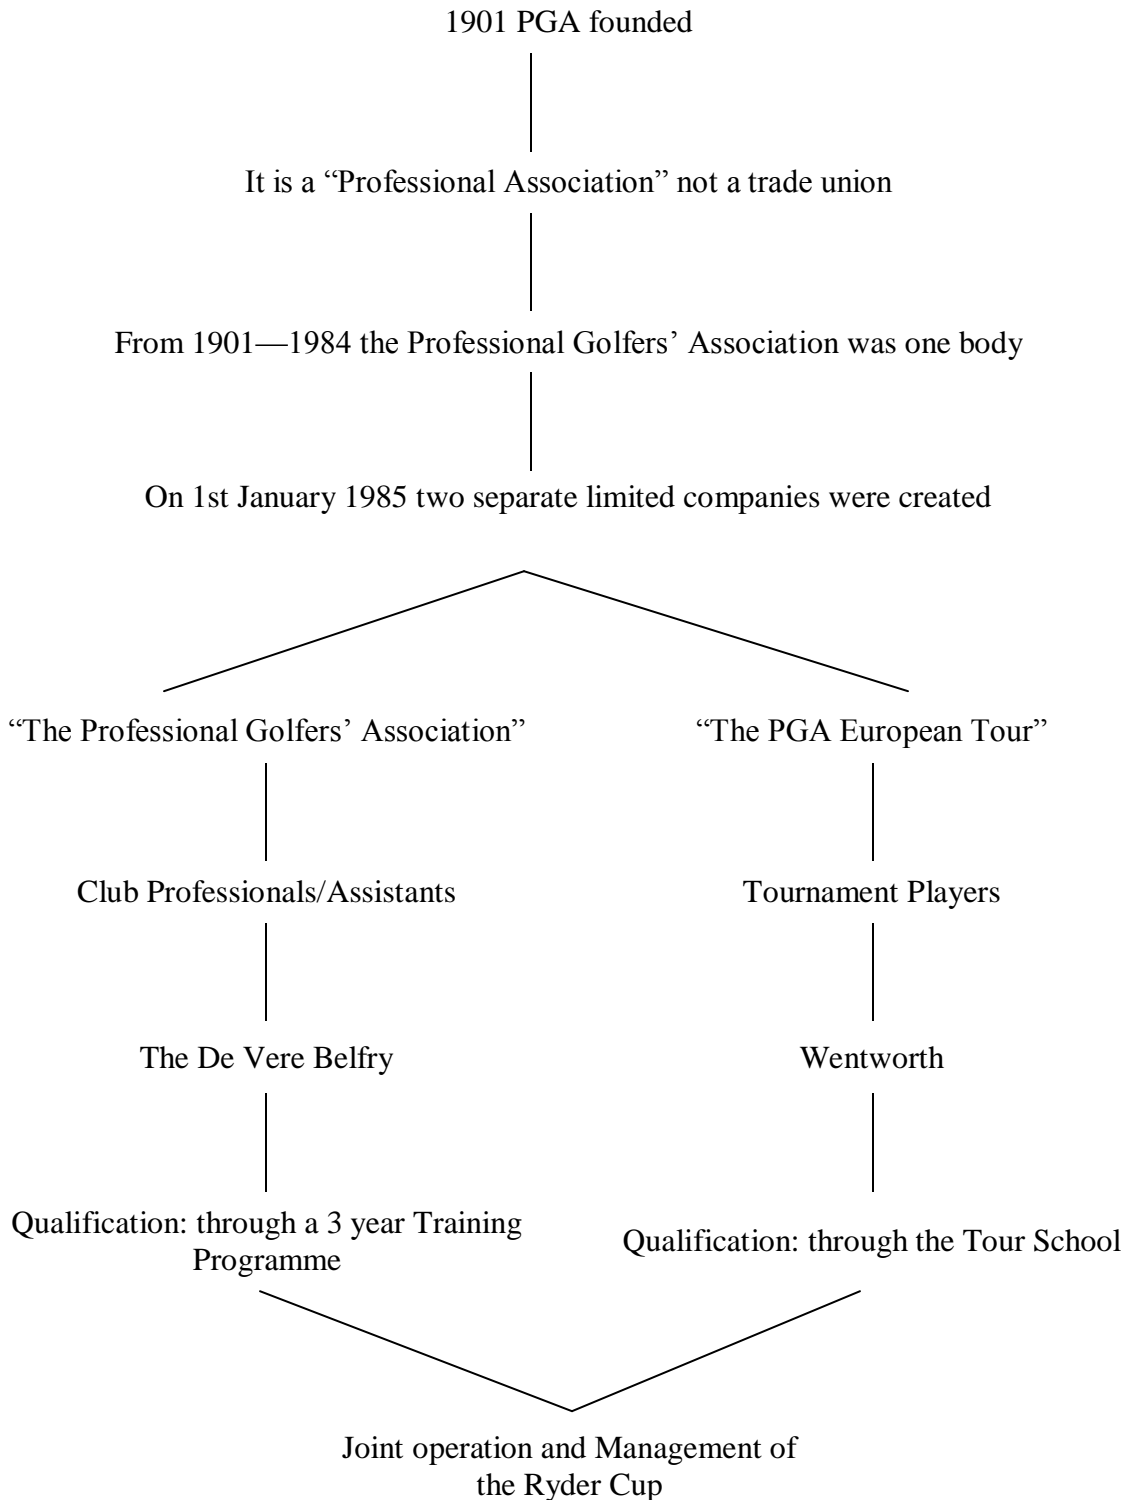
1901 PGA founded

It is a "Professional Association" not a trade union

From 1901—1984 the Professional Golfers' Association was one body

On 1st January 1985 two separate limited companies were created

"The Professional Golfers' Association"

Club Professionals/Assistants

The De Vere Belfry

Qualification: through a 3 year Training Programme

"The PGA European Tour"

Tournament Players

Wentworth

Qualification: through the Tour School

Joint operation and Management of the Ryder Cup